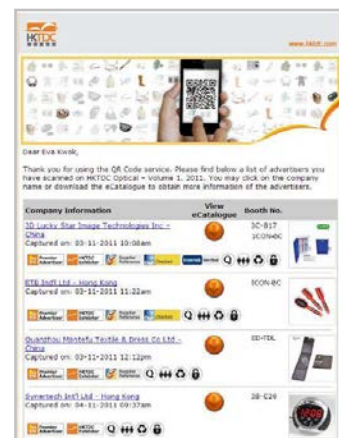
HKTDC

www.hktdc.com

Dear Eva Kwok,

Thank you for using the QR Code service. Please find below a list of advertisers you have scanned on HKTDC Optical – Volume 1, 2011. You may click on the company name or download the eCatalogue to obtain more information of the advertisers.

| Company Information | View eCatalogue | Booth No. |
|---|---|---|
| 3D Lucky Star Image Technologies Inc - China Captured on: 03-11-2011 10:08am | | 3C-B17 ICON-6C |
| KTE Int'l Ltd - Hong Kong Captured on: 03-11-2011 11:22am | | ICON-8C |
| Guangzhou Mantefu Textile & Dress Co Ltd - China Captured on: 03-11-2011 12:12pm | | ED-TDL |
| Synertech Int'l Ltd - Hong Kong Captured on: 04-11-2011 09:37am | | 3B-C20 |